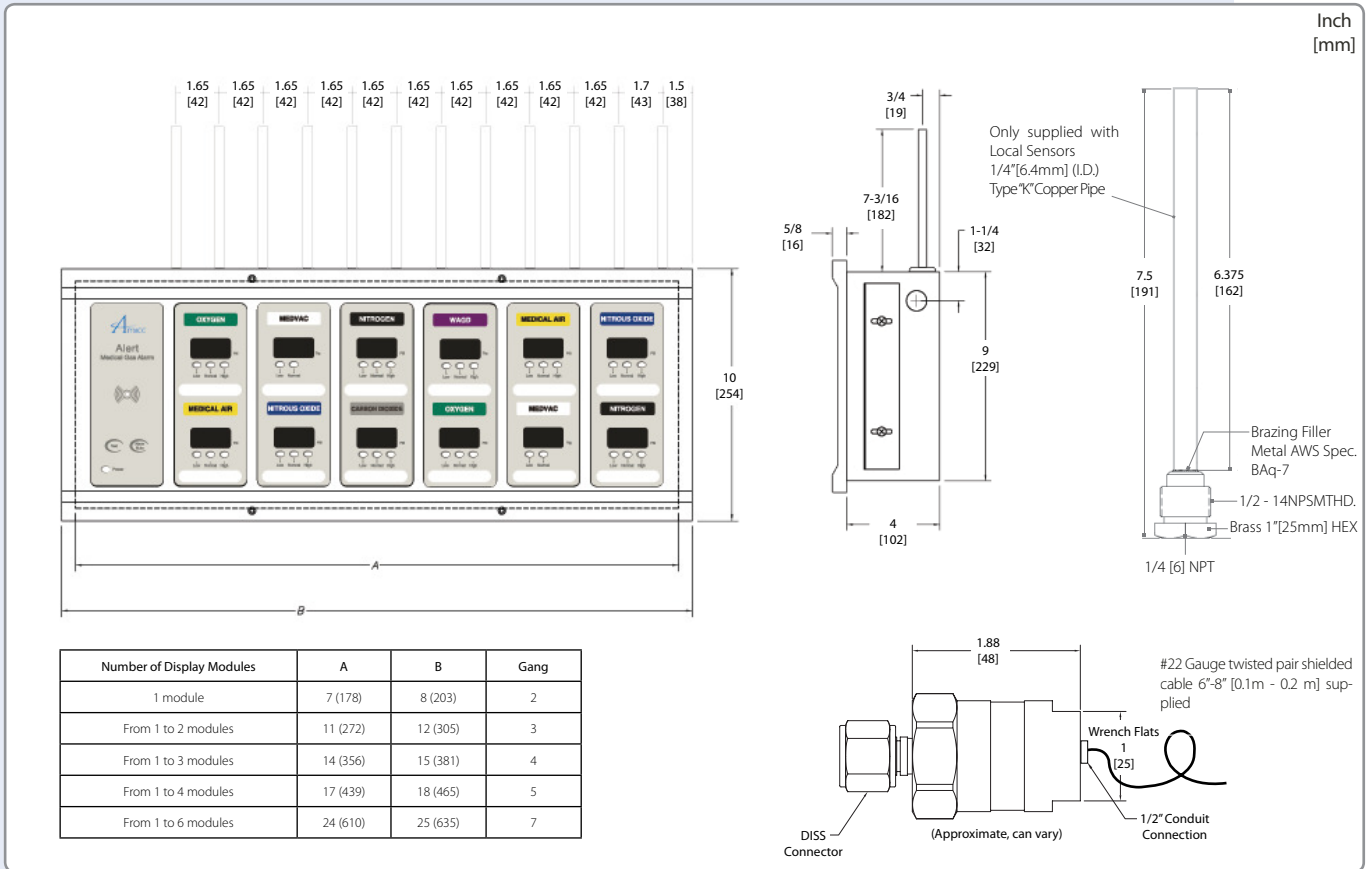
Inch
[mm]

1.65 [42] 1.65 [42] 1.65 [42] 1.65 [42] 1.65 [42] 1.65 [42] 1.65 [42] 1.65 [42] 1.65 [42] 1.65 [42] 1.7 [43] 1.5 [38]

Amico
Alert
Medical Gas Alarm

OXYGEN
MEDICAL AIR
MEDVAC
NITROUS OXIDE
NITROGEN
CARBON DIOXIDE
WAGD
OXYGEN
MEDICAL AIR
MEDVAC
NITROUS OXIDE
NITROGEN

Low Normal High

Power

10
[254]

A

B

3/4
[19]

7-3/16
[182]

5/8
[16]

1-1/4
[32]

9
[229]

4
[102]

Only supplied with Local Sensors 1/4"[6.4mm] (I.D.) Type"K"Copper Pipe

7.5
[191]

6.375
[162]

Brazing Filler Metal AWS Spec. BAq-7

1/2 - 14NPSMTHD.

Brass 1"[25mm] HEX

1/4 [6] NPT

| Number of Display Modules | A | B | Gang |
|---|---|---|---|
| 1 module | 7 (178) | 8 (203) | 2 |
| From 1 to 2 modules | 11 (272) | 12 (305) | 3 |
| From 1 to 3 modules | 14 (356) | 15 (381) | 4 |
| From 1 to 4 modules | 17 (439) | 18 (465) | 5 |
| From 1 to 6 modules | 24 (610) | 25 (635) | 7 |

1.88
[48]

#22 Gauge twisted pair shielded cable 6"-8" [0.1m - 0.2 m] supplied

Wrench Flats
1
[25]

DISS Connector

(Approximate, can vary)

1/2" Conduit Connection